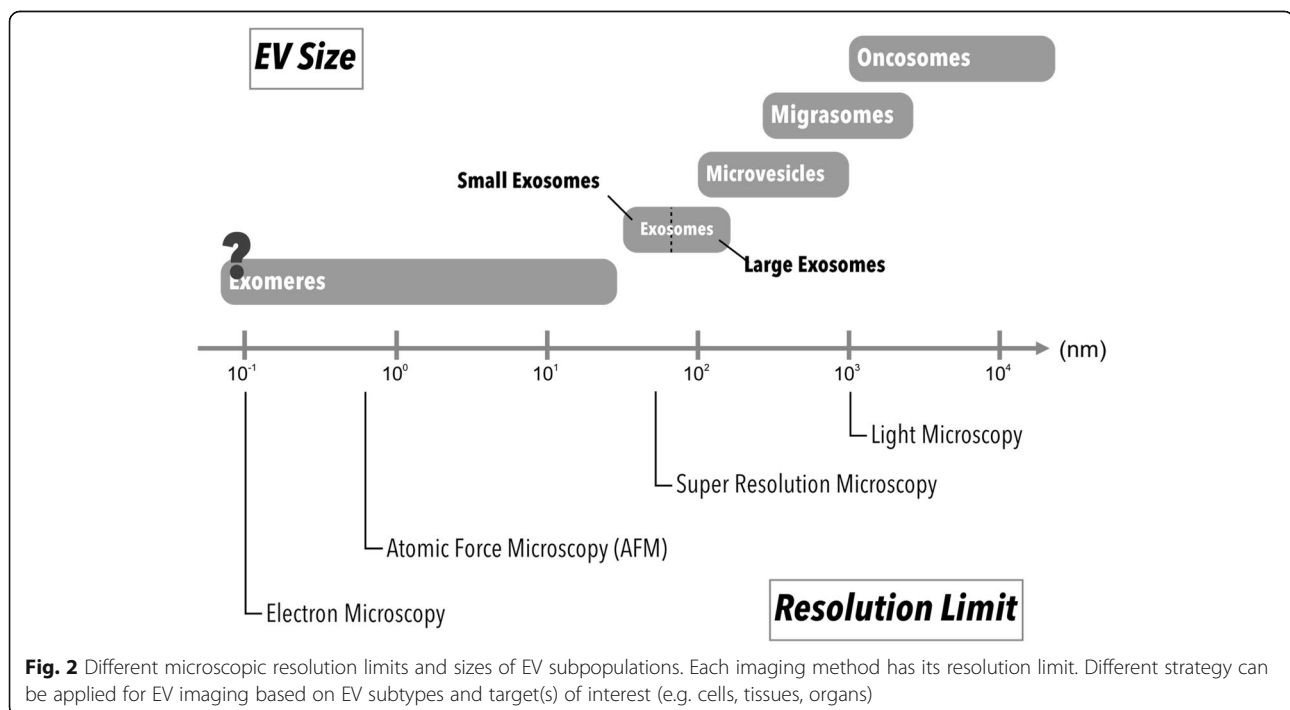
EV Size

Oncosomes

Migrasomes

Microvesicles

Small Exosomes

Exosomes

Large Exosomes

?

Exomeres

$10^{-1}$ $10^{0}$ $10^{1}$ $10^{2}$ $10^{3}$ $10^{4}$ (nm)

Light Microscopy

Super Resolution Microscopy

Atomic Force Microscopy (AFM)

Electron Microscopy

Resolution Limit

**Fig. 2** Different microscopic resolution limits and sizes of EV subpopulations. Each imaging method has its resolution limit. Different strategy can be applied for EV imaging based on EV subtypes and target(s) of interest (e.g. cells, tissues, organs)